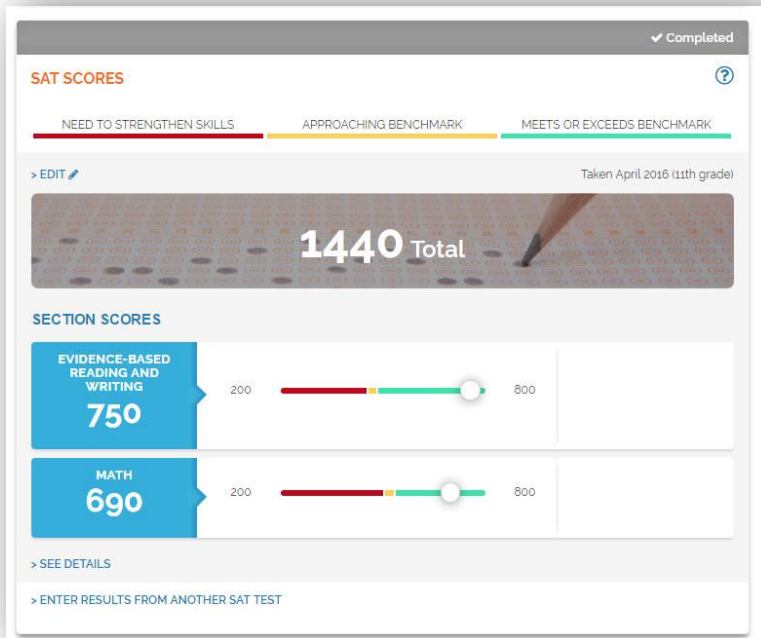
✔ Completed

SAT SCORES

?

NEED TO STRENGTHEN SKILLS

APPROACHING BENCHMARK

MEETS OR EXCEEDS BENCHMARK

> EDIT

Taken April 2016 (11th grade)

1440 Total

SECTION SCORES

EVIDENCE-BASED READING AND WRITING
750

200

800

MATH
690

200

800

> SEE DETAILS

> ENTER RESULTS FROM ANOTHER SAT TEST